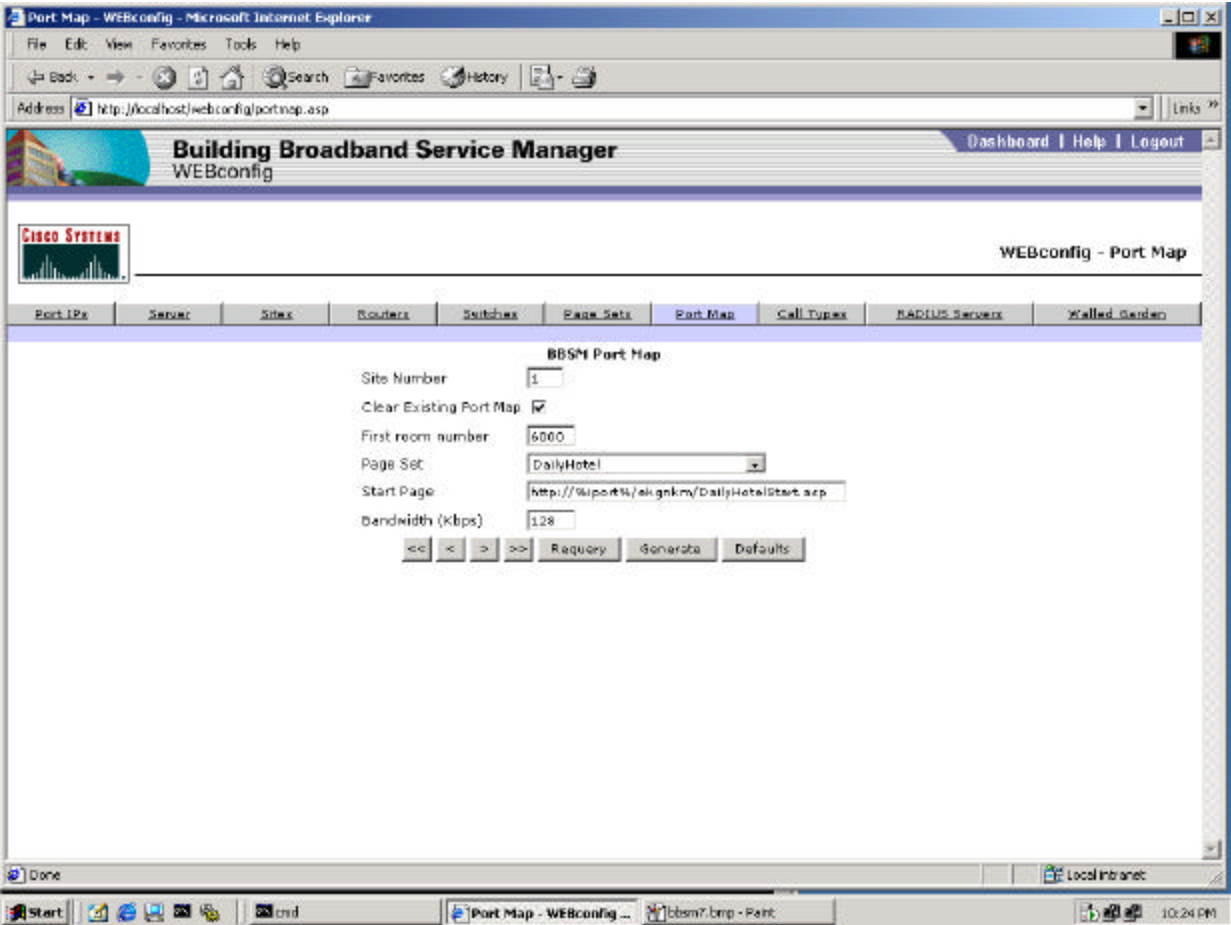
Port Map - WEBconfig - Microsoft Internet Explorer

File Edit View Favorites Tools Help

Back Search Favorites History

Address http://localhost/webconfig/portmap.asp

Links »

Building Broadband Service Manager
WEBconfig

Dashboard | Help | Logout

Cisco Systems

WEBconfig - Port Map

| Port IPs | Server | Sites | Routers | Switches | Page Sets | Port Map | Call Types | RADIUS Servers | Walled Garden |
|---|---|---|---|---|---|---|---|---|---|

BBSM Port Map

Site Number 1

Clear Existing Port Map

First room number 6000

Page Set DailyHotel

Start Page http://%iport%/ekgnkm/DailyHotelStart.asp

Bandwidth (Kbps) 128

<< < > >> Requery Generate Defaults

Done

Local intranet

Start cmd Port Map - WEBconfig ... bbsm7.bmp - Paint 10:24 PM